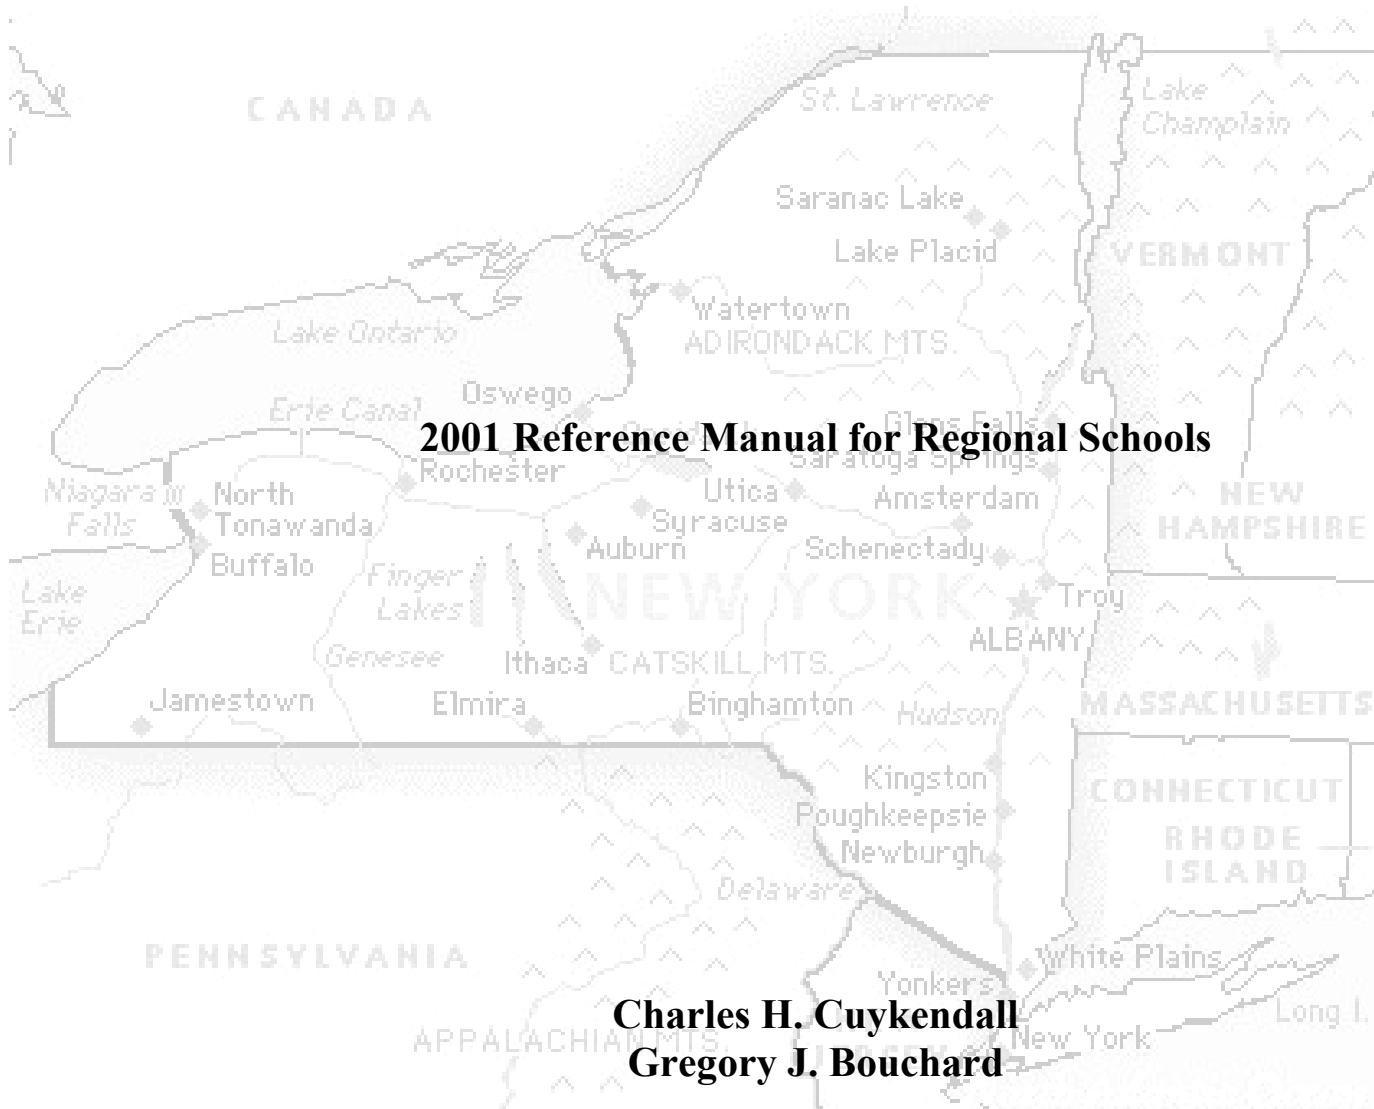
2001 Reference Manual for Regional Schools

Charles H. Cuykendall
Gregory J. Bouchard

CANADA
St. Lawrence
Lake Champlain
Saranac Lake
Lake Placid
VERMONT
Watertown
ADIRONDACK MTS.
Lake Ontario
Oswego
Erie Canal
Glens Falls
Saratoga Springs
Rochester
Niagara Falls
North Tonawanda
Buffalo
Utica
Amsterdam
Syracuse
Auburn
Schenectady
NEW HAMPSHIRE
Lake Erie
Finger Lakes
NEW YORK
Troy
ALBANY
Genesee
Ithaca
CATSKILL MTS.
Jamestown
Elmira
Binghamton
Hudson
MASSACHUSETTS
Kingston
Poughkeepsie
Newburgh
CONNECTICUT
RHODE ISLAND
Delaware
PENNSYLVANIA
White Plains
Yonkers
APPALACHIAN MTS.
New York
Long I.